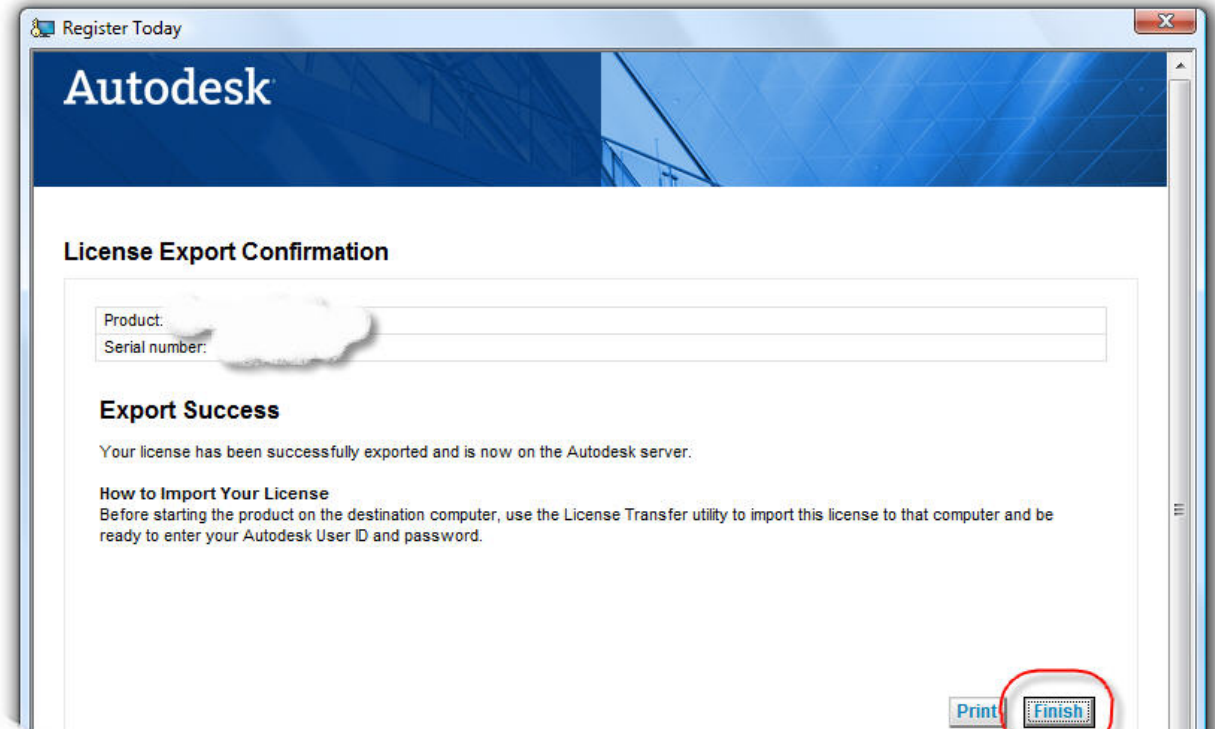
Register Today

Autodesk

License Export Confirmation

| Product: |
|---|
| Serial number: |

Export Success

Your license has been successfully exported and is now on the Autodesk server.

How to Import Your License
Before starting the product on the destination computer, use the License Transfer utility to import this license to that computer and be ready to enter your Autodesk User ID and password.

Print Finish